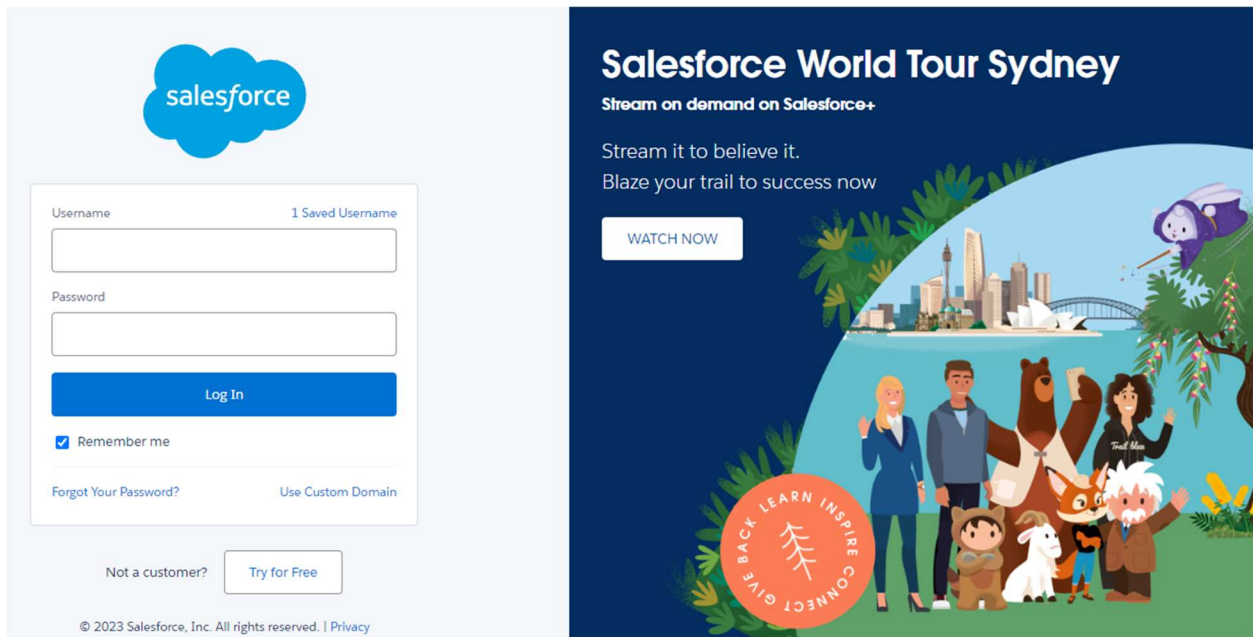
salesforce

Username

1 Saved Username

Password

Log In

Remember me

Forgot Your Password?

Use Custom Domain

Not a customer?

Try for Free

© 2023 Salesforce, Inc. All rights reserved. | Privacy

Salesforce World Tour Sydney

Stream on demand on Salesforce+

Stream it to believe it.
Blaze your trail to success now

WATCH NOW

Trail blaz

LEARN INSPIRE CONNECT GIVE BACK